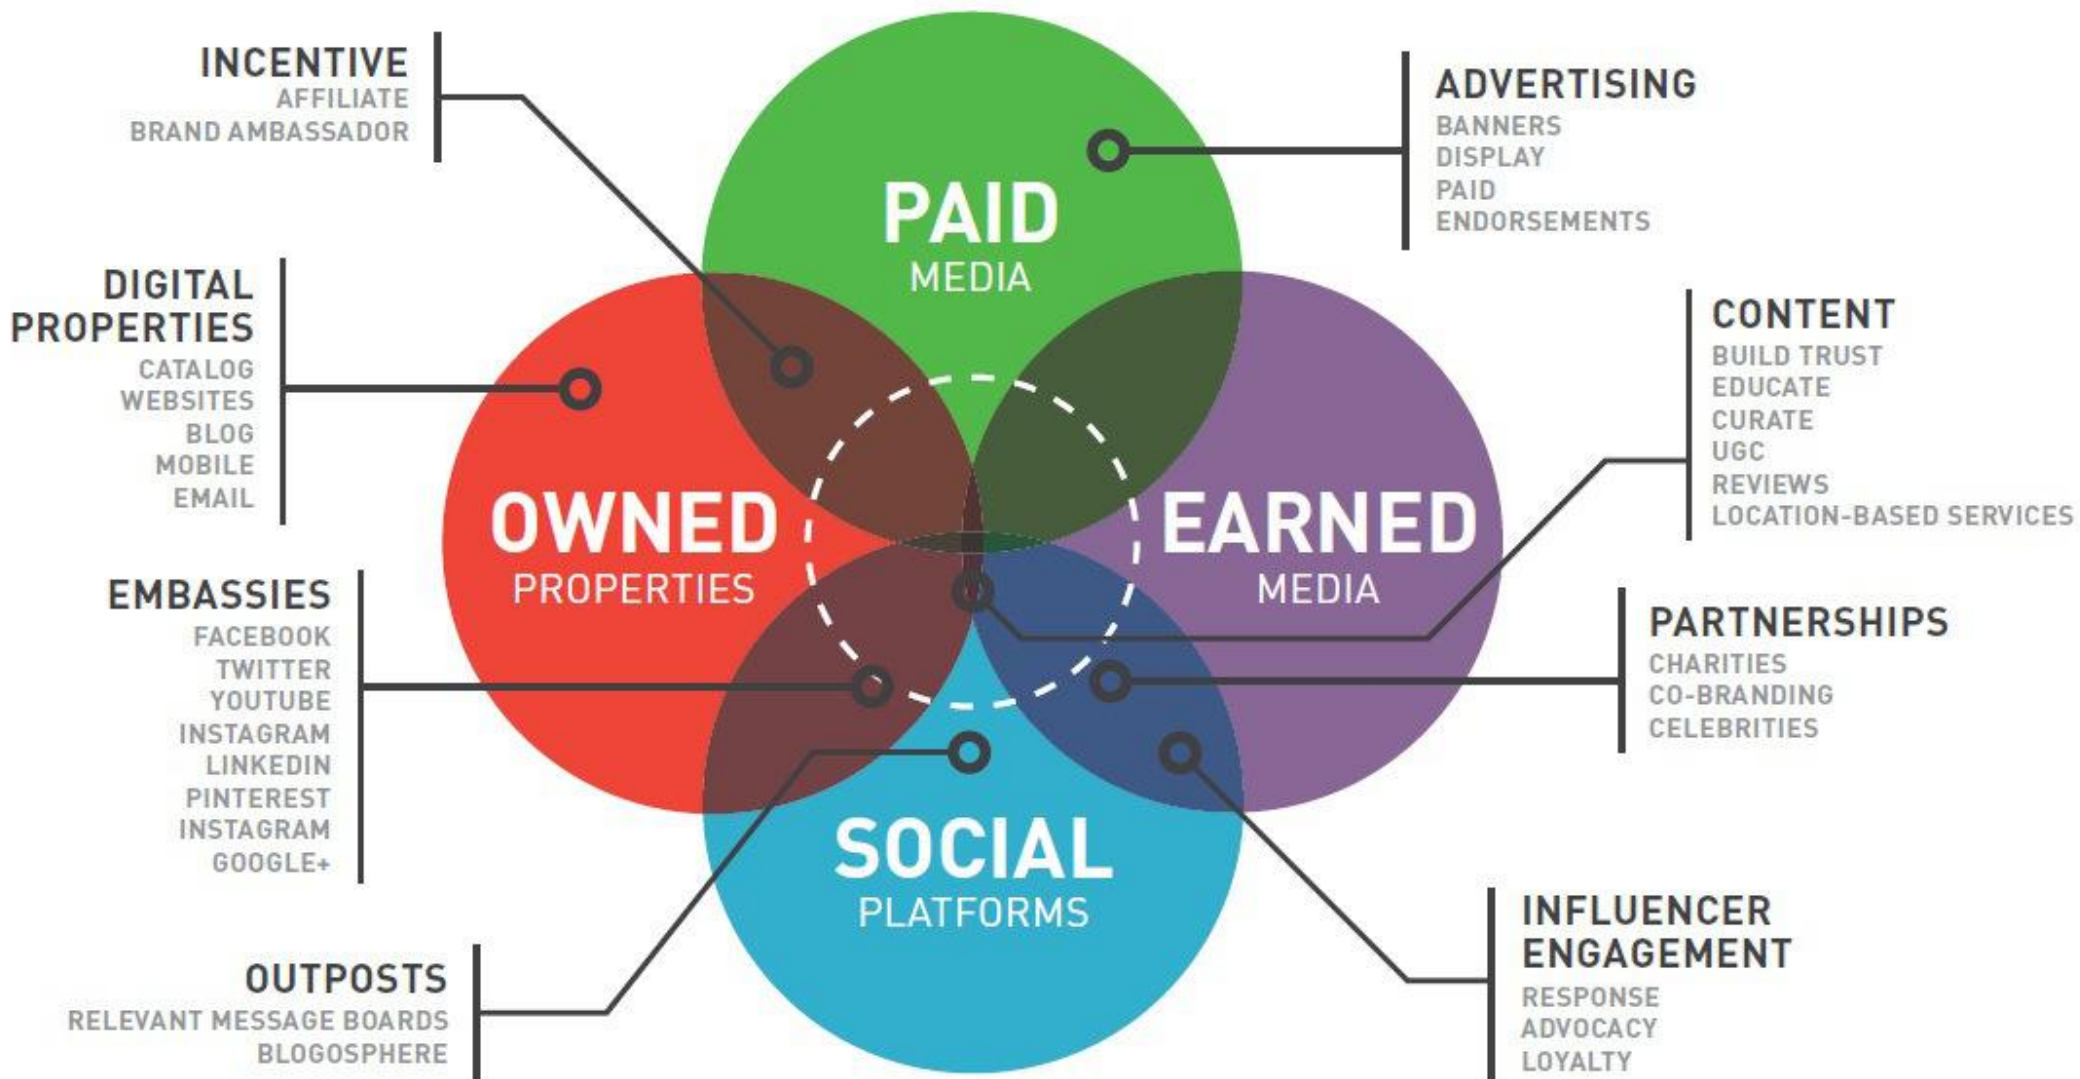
INCENTIVE
AFFILIATE
BRAND AMBASSADOR

ADVERTISING
BANNERS
DISPLAY
PAID
ENDORSEMENTS

PAID
MEDIA

DIGITAL PROPERTIES
CATALOG
WEBSITES
BLOG
MOBILE
EMAIL

CONTENT
BUILD TRUST
EDUCATE
CURATE
UGC
REVIEWS
LOCATION-BASED SERVICES

OWNED
PROPERTIES

EARNED
MEDIA

EMBASSIES
FACEBOOK
TWITTER
YOUTUBE
INSTAGRAM
LINKEDIN
PINTEREST
INSTAGRAM
GOOGLE+

PARTNERSHIPS
CHARITIES
CO-BRANDING
CELEBRITIES

SOCIAL
PLATFORMS

OUTPOSTS
RELEVANT MESSAGE BOARDS
BLOGOSPHERE

INFLUENCER ENGAGEMENT
RESPONSE
ADVOCACY
LOYALTY